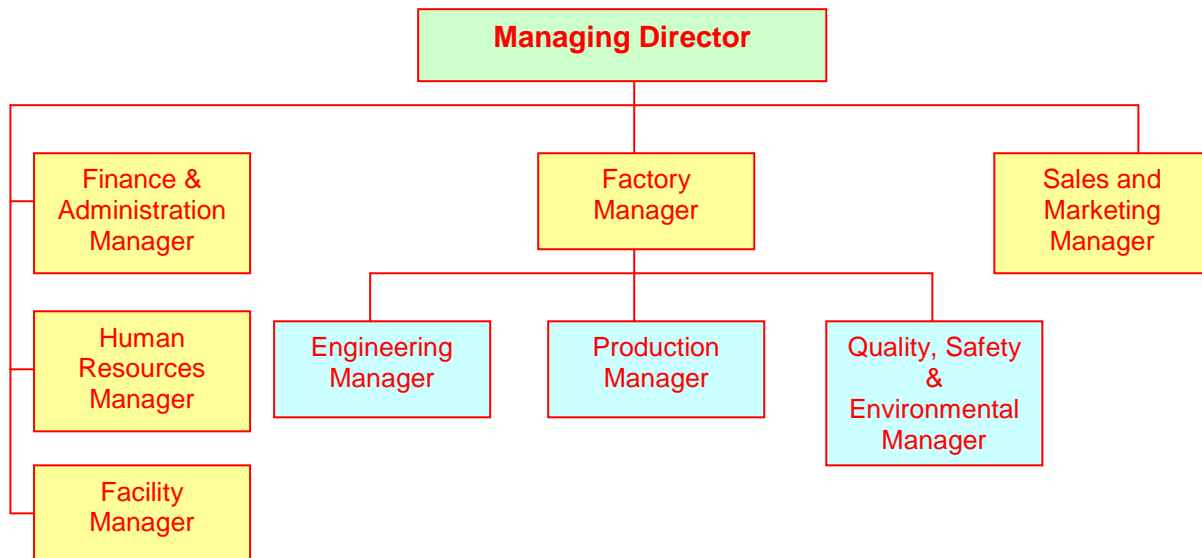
Managing Director

Finance & Administration Manager

Factory Manager

Sales and Marketing Manager

Human Resources Manager

Engineering Manager

Production Manager

Quality, Safety & Environmental Manager

Facility Manager